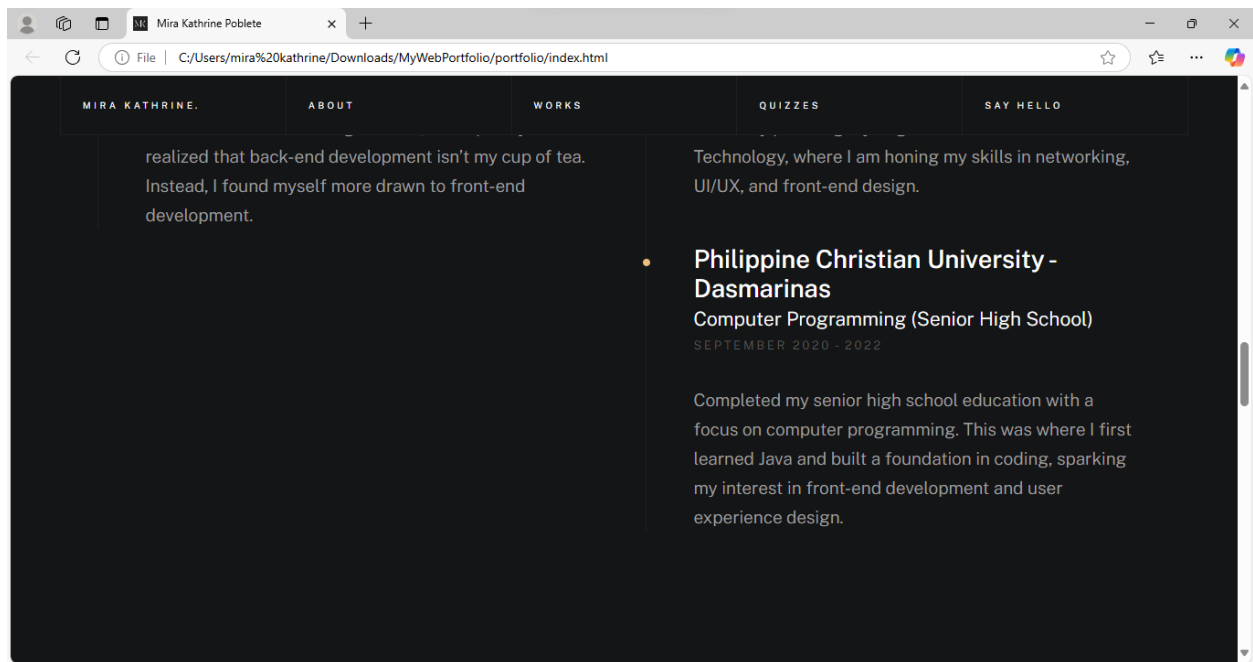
MK Mira Kathrine Poblete

File | C:/Users/mira%20kathrine/Downloads/MyWebPortfolio/portfolio/index.html

MIRA KATHRINE.
ABOUT
WORKS
QUIZZES
SAY HELLO

realized that back-end development isn't my cup of tea. Instead, I found myself more drawn to front-end development.

Technology, where I am honing my skills in networking, UI/UX, and front-end design.

Philippine Christian University - Dasmarinas

Computer Programming (Senior High School)

SEPTEMBER 2020 - 2022

Completed my senior high school education with a focus on computer programming. This was where I first learned Java and built a foundation in coding, sparking my interest in front-end development and user experience design.